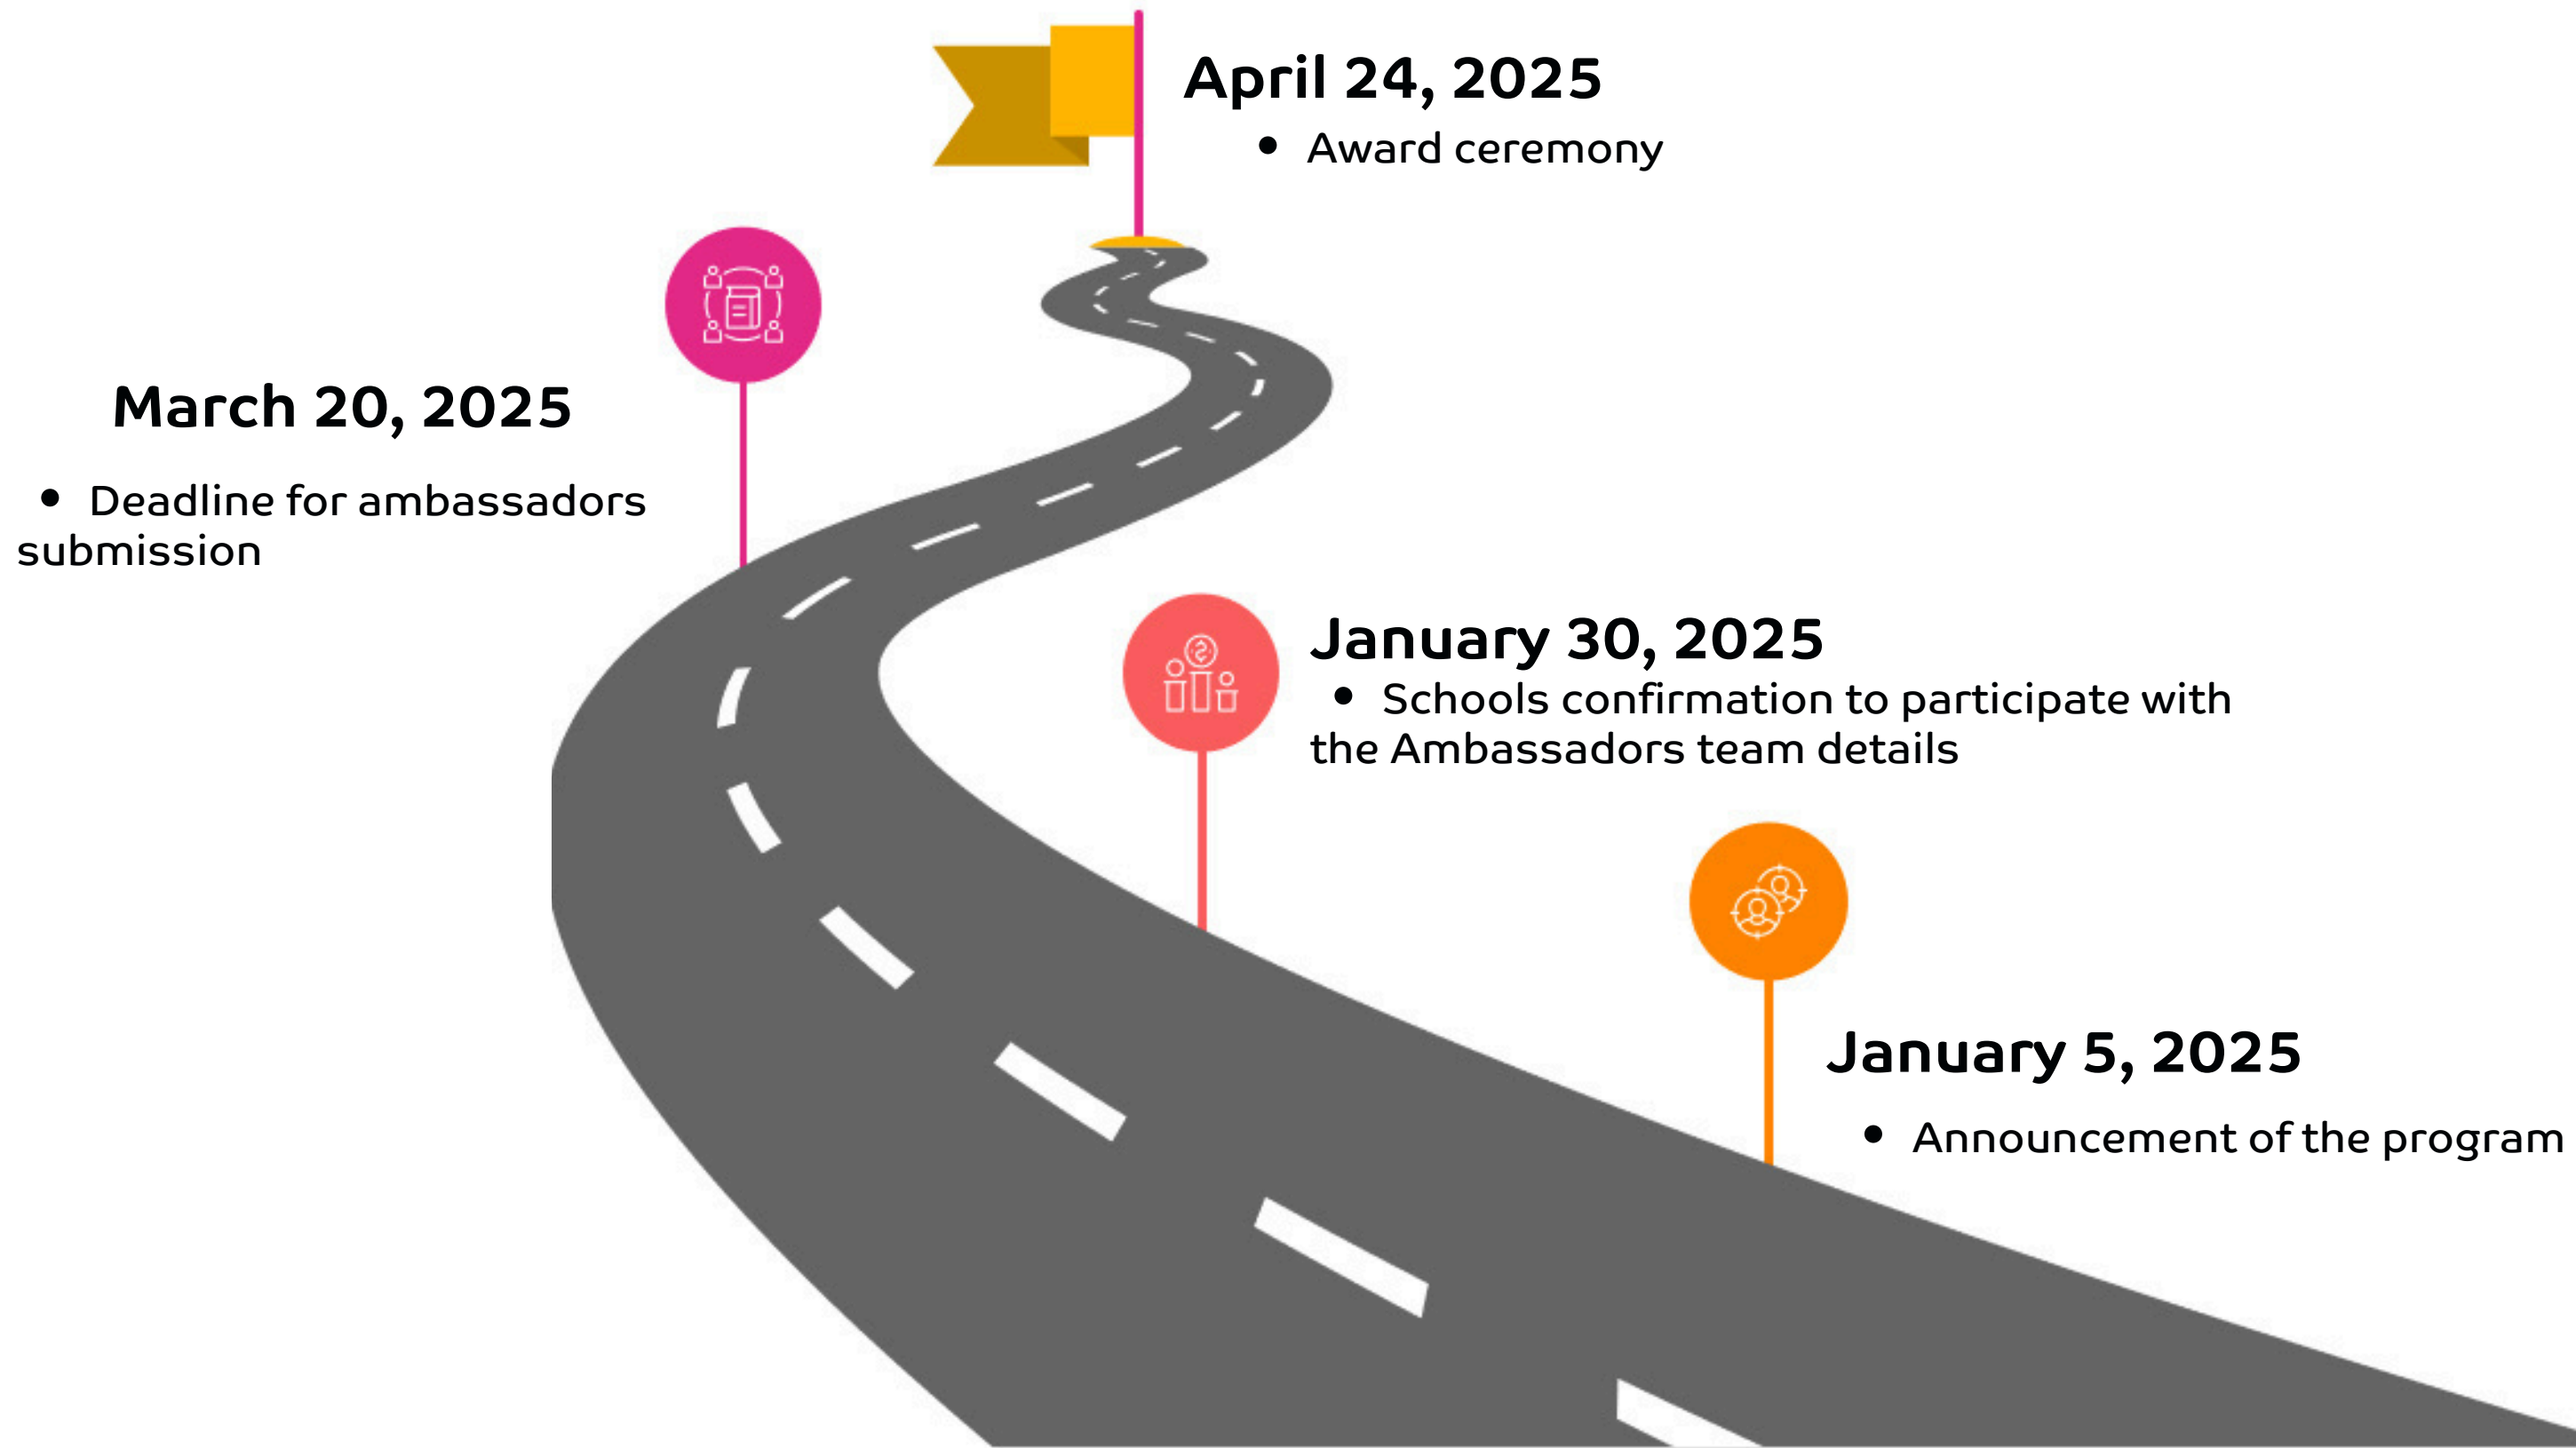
April 24, 2025

- Award ceremony

March 20, 2025

- Deadline for ambassadors submission

January 30, 2025

- Schools confirmation to participate with the Ambassadors team details

January 5, 2025

- Announcement of the program